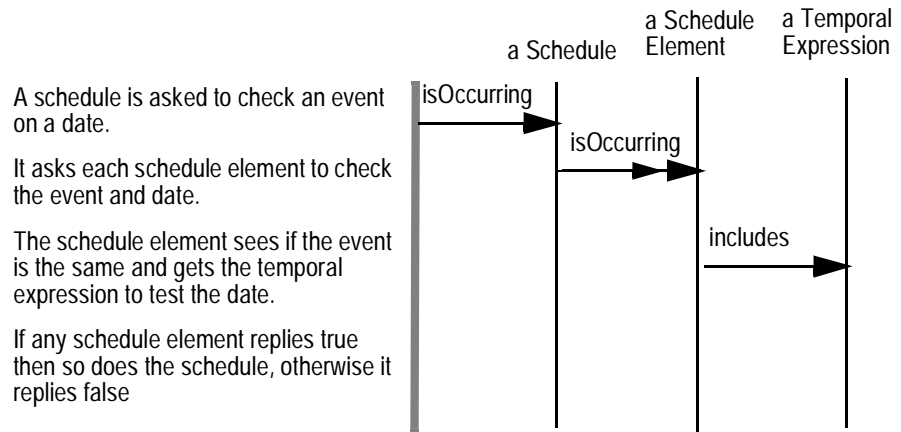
a Schedule

a Schedule Element

a Temporal Expression

A schedule is asked to check an event on a date.

It asks each schedule element to check the event and date.

The schedule element sees if the event is the same and gets the temporal expression to test the date.

If any schedule element replies true then so does the schedule, otherwise it replies false

isOccurring

isOccurring

includes